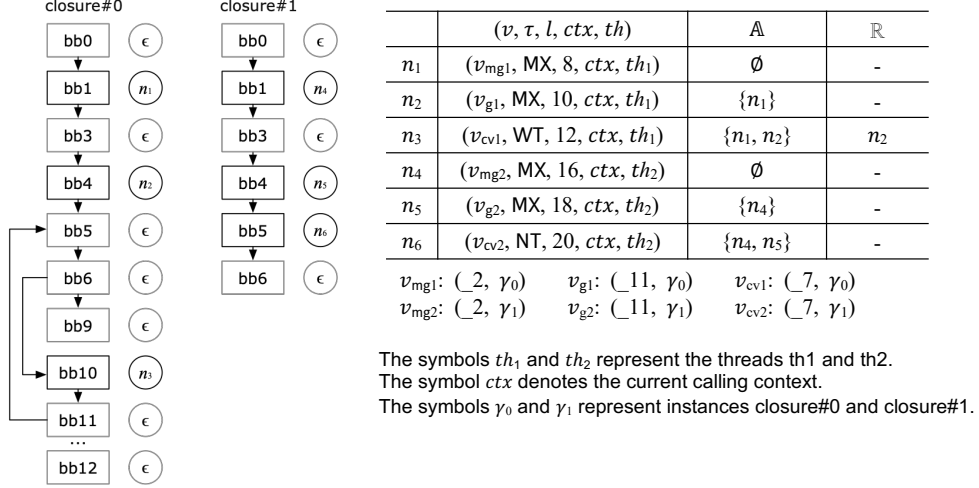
closure#0

bb0 $\epsilon$
bb1 $n_1$
bb3 $\epsilon$
bb4 $n_2$
bb5 $\epsilon$
bb6 $\epsilon$
bb9 $\epsilon$
bb10 $n_3$
bb11 $\epsilon$
...
bb12 $\epsilon$

closure#1

bb0 $\epsilon$
bb1 $n_4$
bb3 $\epsilon$
bb4 $n_5$
bb5 $n_6$
bb6 $\epsilon$

| | $(v, \tau, l, ctx, th)$ | $\mathbb{A}$ | $\mathbb{R}$ |
|---|---|---|---|
| $n_1$ | $(v_{\text{mg1}}$, MX, 8, $ctx$, $th_1)$ | $\emptyset$ | - |
| $n_2$ | $(v_{\text{g1}}$, MX, 10, $ctx$, $th_1)$ | $\{n_1\}$ | - |
| $n_3$ | $(v_{\text{cv1}}$, WT, 12, $ctx$, $th_1)$ | $\{n_1, n_2\}$ | $n_2$ |
| $n_4$ | $(v_{\text{mg2}}$, MX, 16, $ctx$, $th_2)$ | $\emptyset$ | - |
| $n_5$ | $(v_{\text{g2}}$, MX, 18, $ctx$, $th_2)$ | $\{n_4\}$ | - |
| $n_6$ | $(v_{\text{cv2}}$, NT, 20, $ctx$, $th_2)$ | $\{n_4, n_5\}$ | - |

$v_{\text{mg1}}$: (_2, $\gamma_0$) $v_{\text{g1}}$: (_11, $\gamma_0$) $v_{\text{cv1}}$: (_7, $\gamma_0$)
$v_{\text{mg2}}$: (_2, $\gamma_1$) $v_{\text{g2}}$: (_11, $\gamma_1$) $v_{\text{cv2}}$: (_7, $\gamma_1$)

The symbols $th_1$ and $th_2$ represent the threads th1 and th2.
The symbol $ctx$ denotes the current calling context.
The symbols $\gamma_0$ and $\gamma_1$ represent instances closure#0 and closure#1.